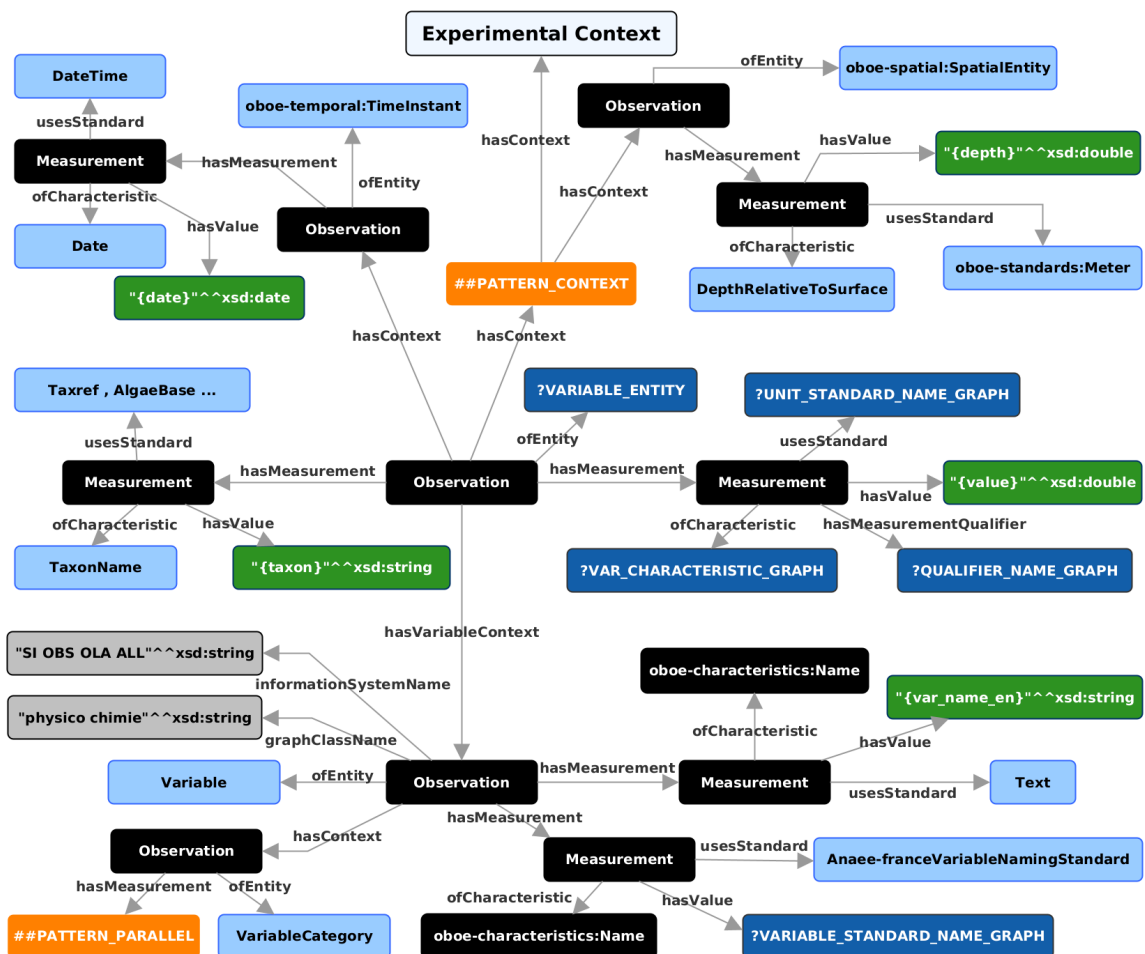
Experimental Context

DateTime
usesStandard
Measurement
hasMeasurement
ofCharacteristic
Date
hasValue
"{date}"^^xsd:date
oboe-temporal:TimeInstant
ofEntity
Observation
hasContext
ofEntity
oboe-spatial:SpatialEntity
Observation
hasMeasurement
hasValue
"{depth}"^^xsd:double
hasContext
Measurement
usesStandard
ofCharacteristic
oboe-standards:Meter
DepthRelativeToSurface
##PATTERN_CONTEXT
hasContext
hasContext

Taxref , AlgaeBase ...
usesStandard
Measurement
hasMeasurement
Observation
ofEntity
?VARIABLE_ENTITY
?UNIT_STANDARD_NAME_GRAPH
usesStandard
hasMeasurement
Measurement
"{value}"^^xsd:double
hasValue
ofCharacteristic
hasMeasurementQualifier
ofCharacteristic
hasValue
TaxonName
"{taxon}"^^xsd:string
?VAR_CHARACTERISTIC_GRAPH
?QUALIFIER_NAME_GRAPH

hasVariableContext
"SI OBS OLA ALL"^^xsd:string
informationSystemName
"physico chimie"^^xsd:string
graphClassName
oboe-characteristics:Name
"{var_name_en}"^^xsd:string
ofCharacteristic
hasValue
Variable
ofEntity
Observation
hasMeasurement
Measurement
Text
usesStandard
hasContext
hasMeasurement
Observation
Measurement
usesStandard
Anaee-franceVariableNamingStandard
hasMeasurement
ofEntity
ofCharacteristic
hasValue
##PATTERN_PARALLEL
VariableCategory
oboe-characteristics:Name
?VARIABLE_STANDARD_NAME_GRAPH